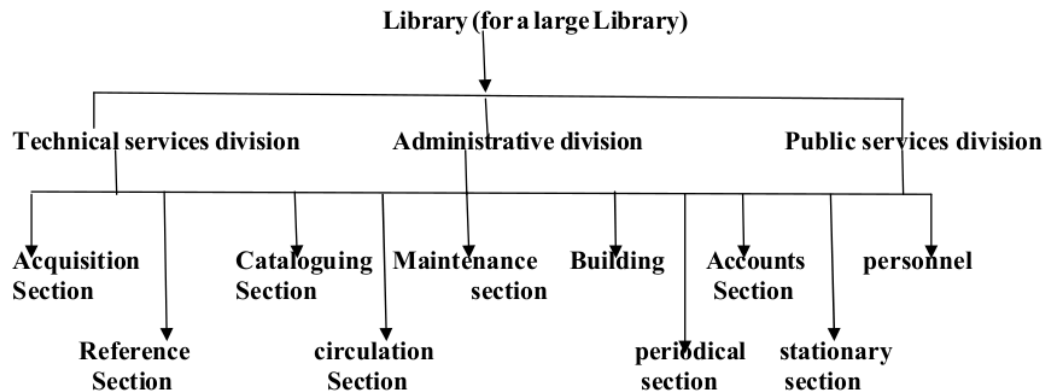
Library (for a large Library)

Technical services division

Administrative division

Public services division

Acquisition Section

Cataloguing Section

Maintenance section

Building

Accounts Section

personnel

Reference Section

circulation Section

periodical section

stationary section